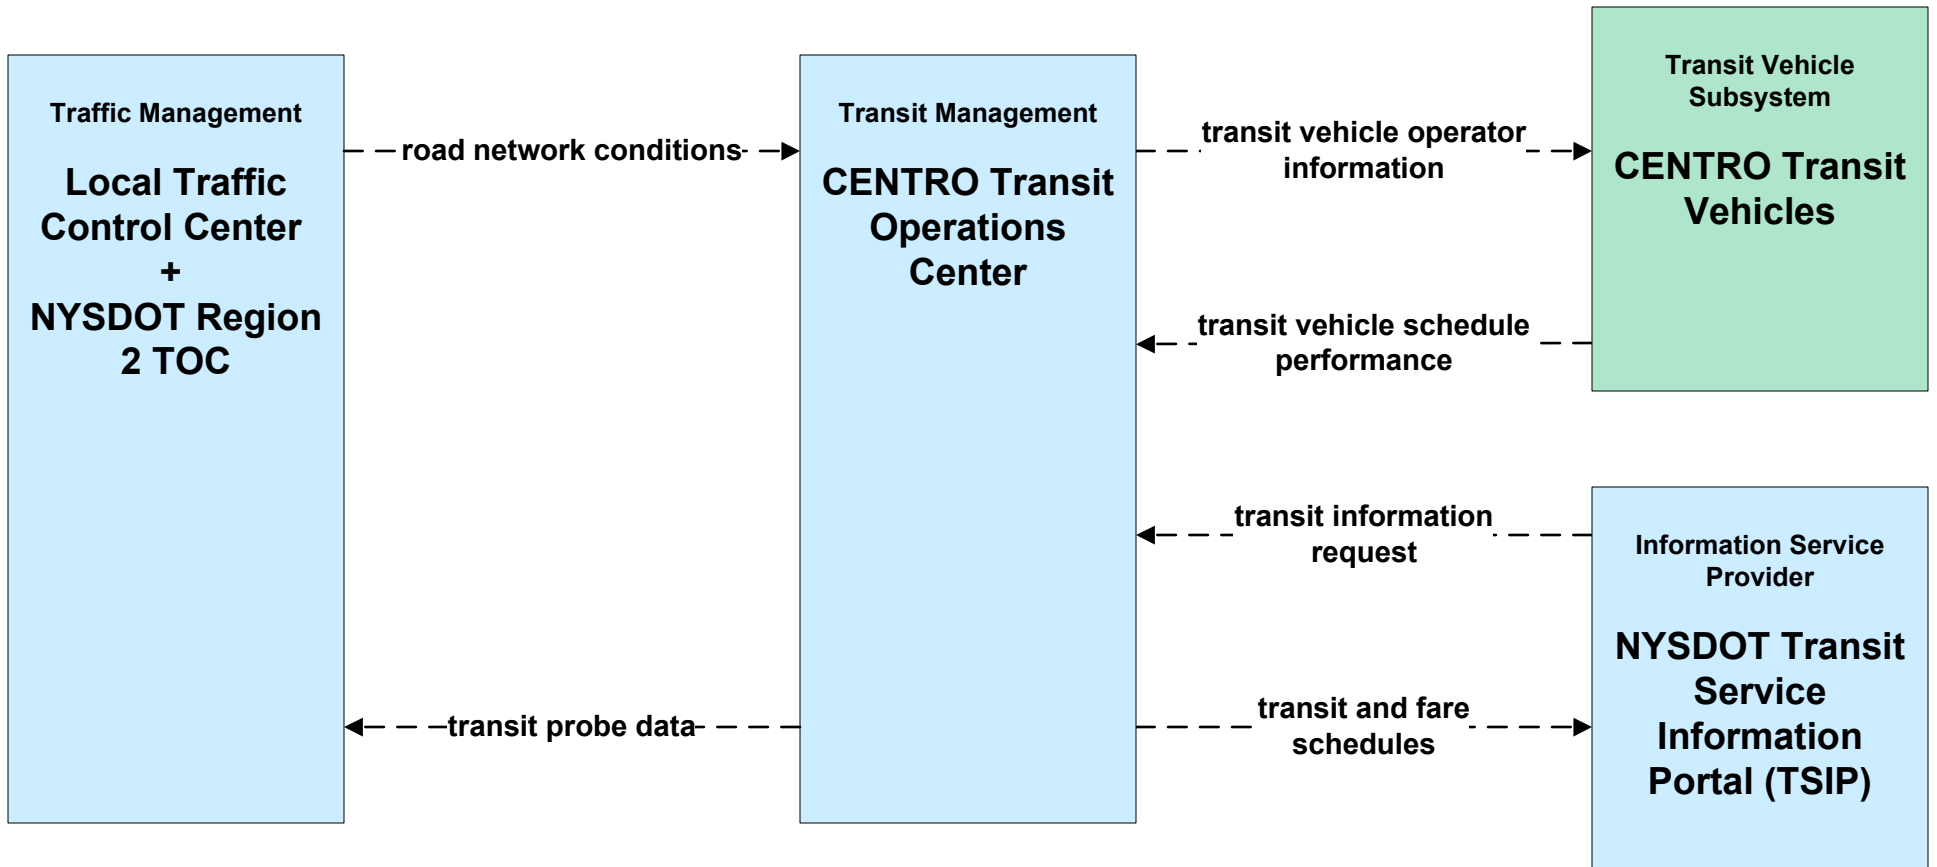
Traffic Management

Local Traffic Control Center + NYSDOT Region 2 TOC

road network conditions

Transit Management

CENTRO Transit Operations Center

transit vehicle operator information

Transit Vehicle Subsystem

CENTRO Transit Vehicles

transit vehicle schedule performance

transit information request

Information Service Provider

NYSDOT Transit Service Information Portal (TSIP)

transit probe data

transit and fare schedules